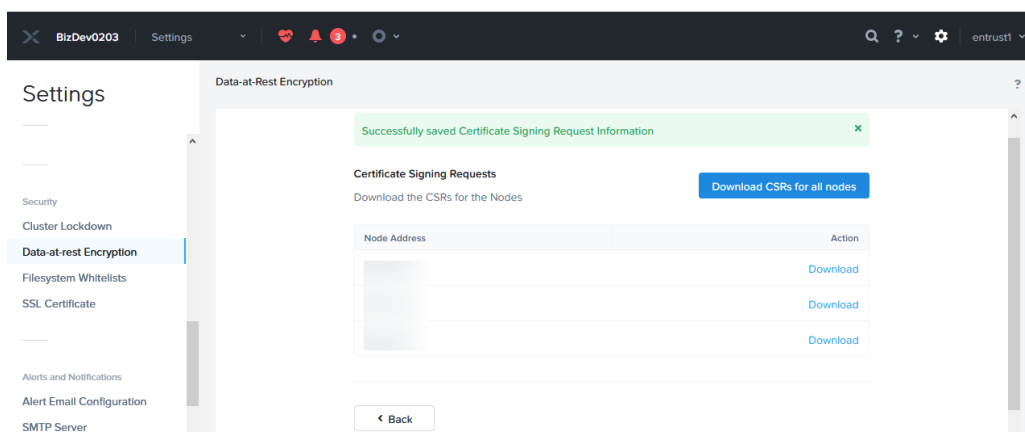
BizDev0203 Settings 3 entrust1

Settings

Security
Cluster Lockdown
Data-at-rest Encryption
Filesystem Whitelists
SSL Certificate

Alerts and Notifications
Alert Email Configuration
SMTP Server

Data-at-Rest Encryption

?

Successfully saved Certificate Signing Request Information ×

Certificate Signing Requests
Download the CSRs for the Nodes

Download CSRs for all nodes

| Node Address | Action |
|---|---|
| | Download |
| | Download |
| | Download |

‹ Back